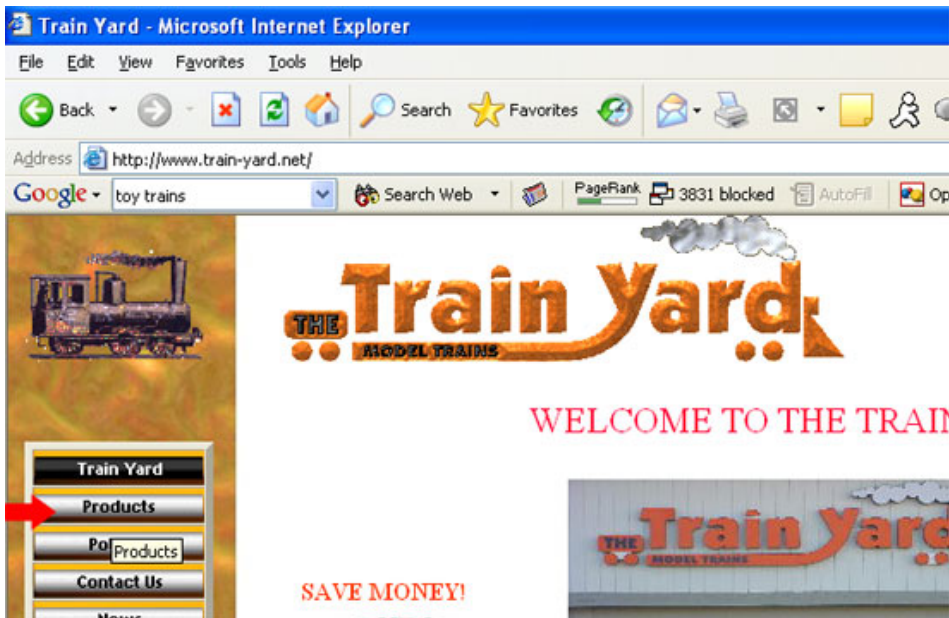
Train Yard - Microsoft Internet Explorer

File Edit View Favorites Tools Help

Back Search Favorites

Address http://www.train-yard.net/

Google toy trains Search Web PageRank 3831 blocked AutoFill Op

THE Train Yard MODEL TRAINS

WELCOME TO THE TRAIN

Train Yard
Products
Po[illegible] Products
Contact Us
News

THE Train Yard MODEL TRAINS

SAVE MONEY!